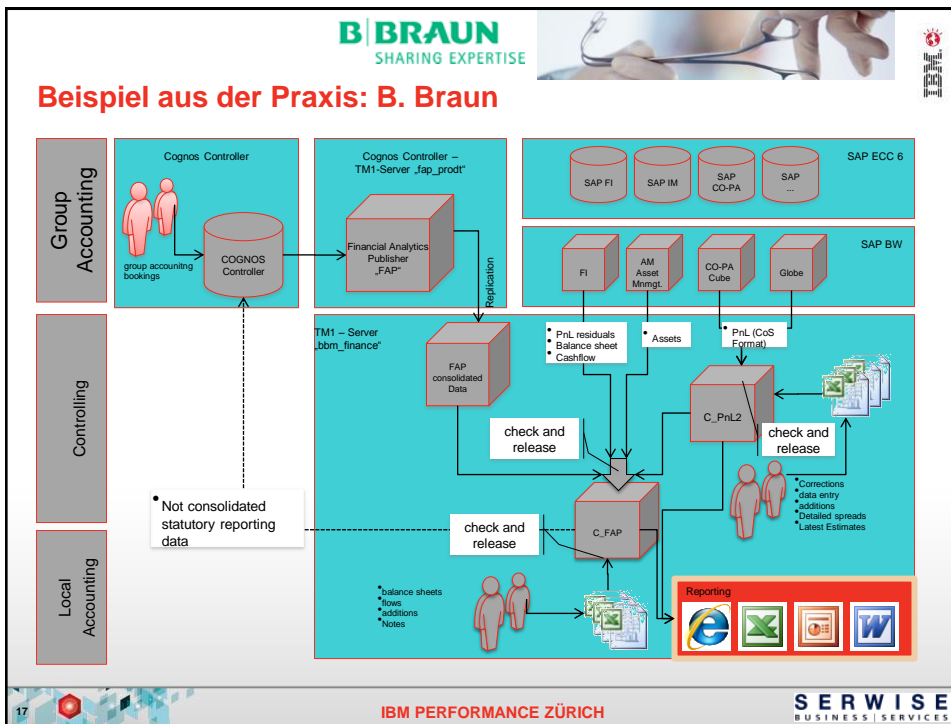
B|BRAUN
SHARING EXPERTISE

IBM

Beispiel aus der Praxis: B. Braun

Group Accounting

Cognos Controller

group accounitng bookings

COGNOS Controller

Cognos Controller – TM1-Server „fap_prodt“

Financial Analytics Publisher „FAP“

Replication

SAP ECC 6

SAP FI

SAP IM

SAP CO-PA

SAP ...

SAP BW

FI

AM Asset Mnmgt.

CO-PA Cube

Globe

Controlling

TM1 – Server „bbm_finance“

FAP consolidated Data

PnL residuals
Balance sheet
Cashflow

Assets

PnL (CoS Format)

check and release

C_PnL2

check and release

Corrections
data entry
additions
Detailed spreads
Latest Estimates

Not consolidated statutory reporting data

check and release

C_FAP

Local Accounting

balance sheets
flows
additions
Notes

Reporting

17

IBM PERFORMANCE ZÜRICH

SERWISE
BUSINESS | SERVICES